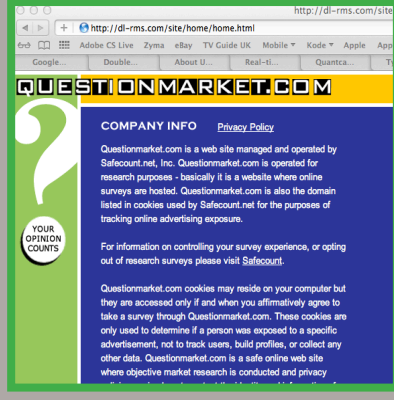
http://dl-rms.com/site

http://dl-rms.com/site/home/home.html

Adobe CS Live Zyma eBay TV Guide UK Mobile Kode Apple App

Google... Double... About U... Real-ti... Quantca...

QUESTIONMARKET.COM

YOUR OPINION COUNTS

COMPANY INFO Privacy Policy

Questionmarket.com is a web site managed and operated by Safecount.net, Inc. Questionmarket.com is operated for research purposes - basically it is a website where online surveys are hosted. Questionmarket.com is also the domain listed in cookies used by Safecount.net for the purposes of tracking online advertising exposure.

For information on controlling your survey experience, or opting out of research surveys please visit Safecount.

Questionmarket.com cookies may reside on your computer but they are accessed only if and when you affirmatively agree to take a survey through Questionmarket.com. These cookies are only used to determine if a person was exposed to a specific advertisement, not to track users, build profiles, or collect any other data. Questionmarket.com is a safe online web site where objective market research is conducted and privacy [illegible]